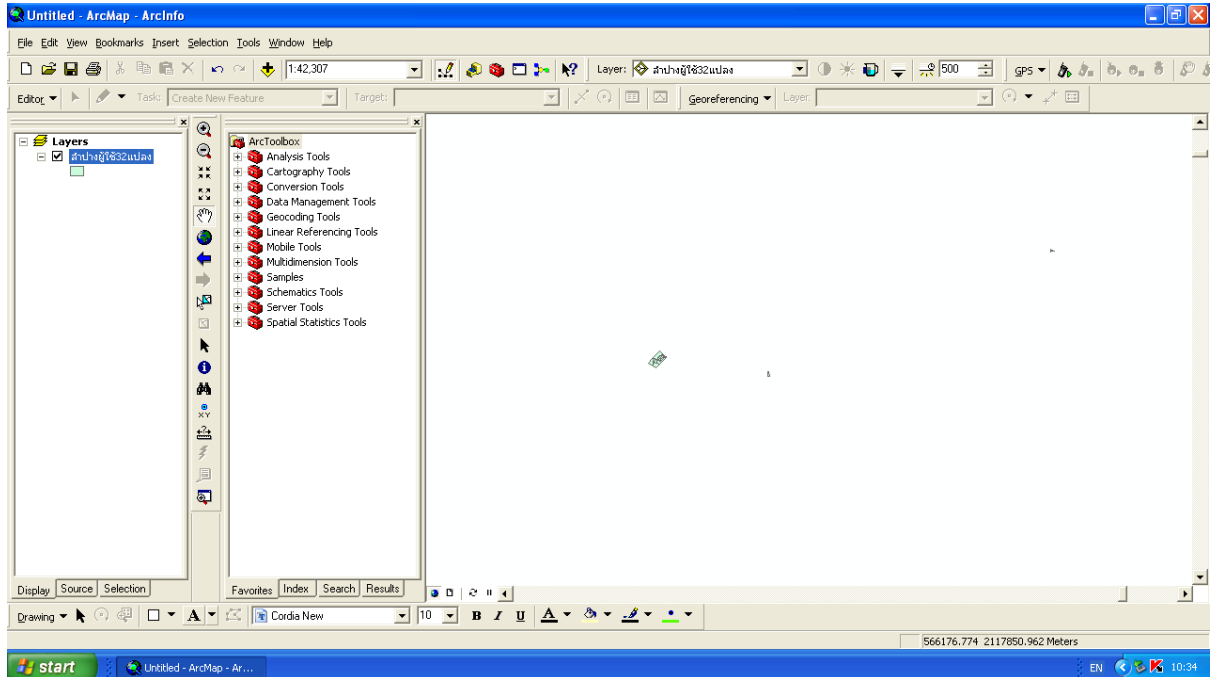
Untitled - ArcMap - ArcInfo

File Edit View Bookmarks Insert Selection Tools Window Help

1:42,307

Layer: ลำปางผู้ใช้32แปลง

500

GPS

Editor ▾ Task: Create New Feature Target:

Georeferencing ▾ Layer:

Layers
ลำปางผู้ใช้32แปลง

ArcToolbox
Analysis Tools
Cartography Tools
Conversion Tools
Data Management Tools
Geocoding Tools
Linear Referencing Tools
Mobile Tools
Multidimension Tools
Samples
Schematics Tools
Server Tools
Spatial Statistics Tools

Display Source Selection

Favorites Index Search Results

Drawing ▾ Cordia New 10 B I U A

566176.774 2117850.962 Meters

start Untitled - ArcMap - Ar...

EN 10:34